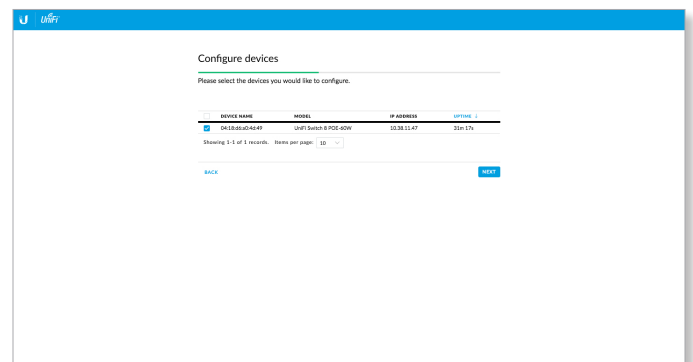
UniFi

Configure devices

Please select the devices you would like to configure.

| | DEVICE NAME | MODEL | IP ADDRESS | UPTIME ↓ |
|---|---|---|---|---|
| ☑ | 04:18:d6:a0:4d:49 | UniFi Switch 8 POE-60W | 10.38.11.47 | 31m 17s |

Showing 1-1 of 1 records. Items per page: 10

BACK

NEXT